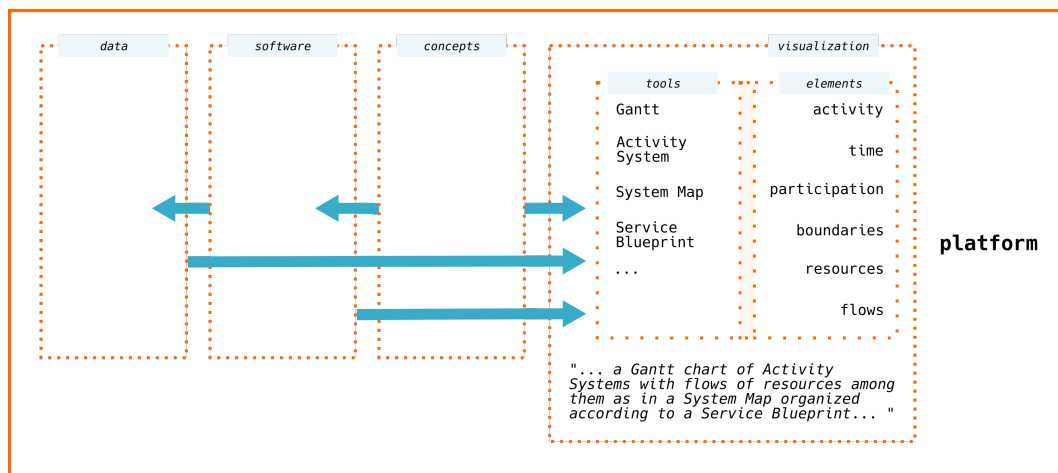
data

software

concepts

visualization

tools

Gantt

Activity System

System Map

Service Blueprint

...

elements

activity

time

participation

boundaries

resources

flows

platform

"... a Gantt chart of Activity Systems with flows of resources among them as in a System Map organized according to a Service Blueprint... "